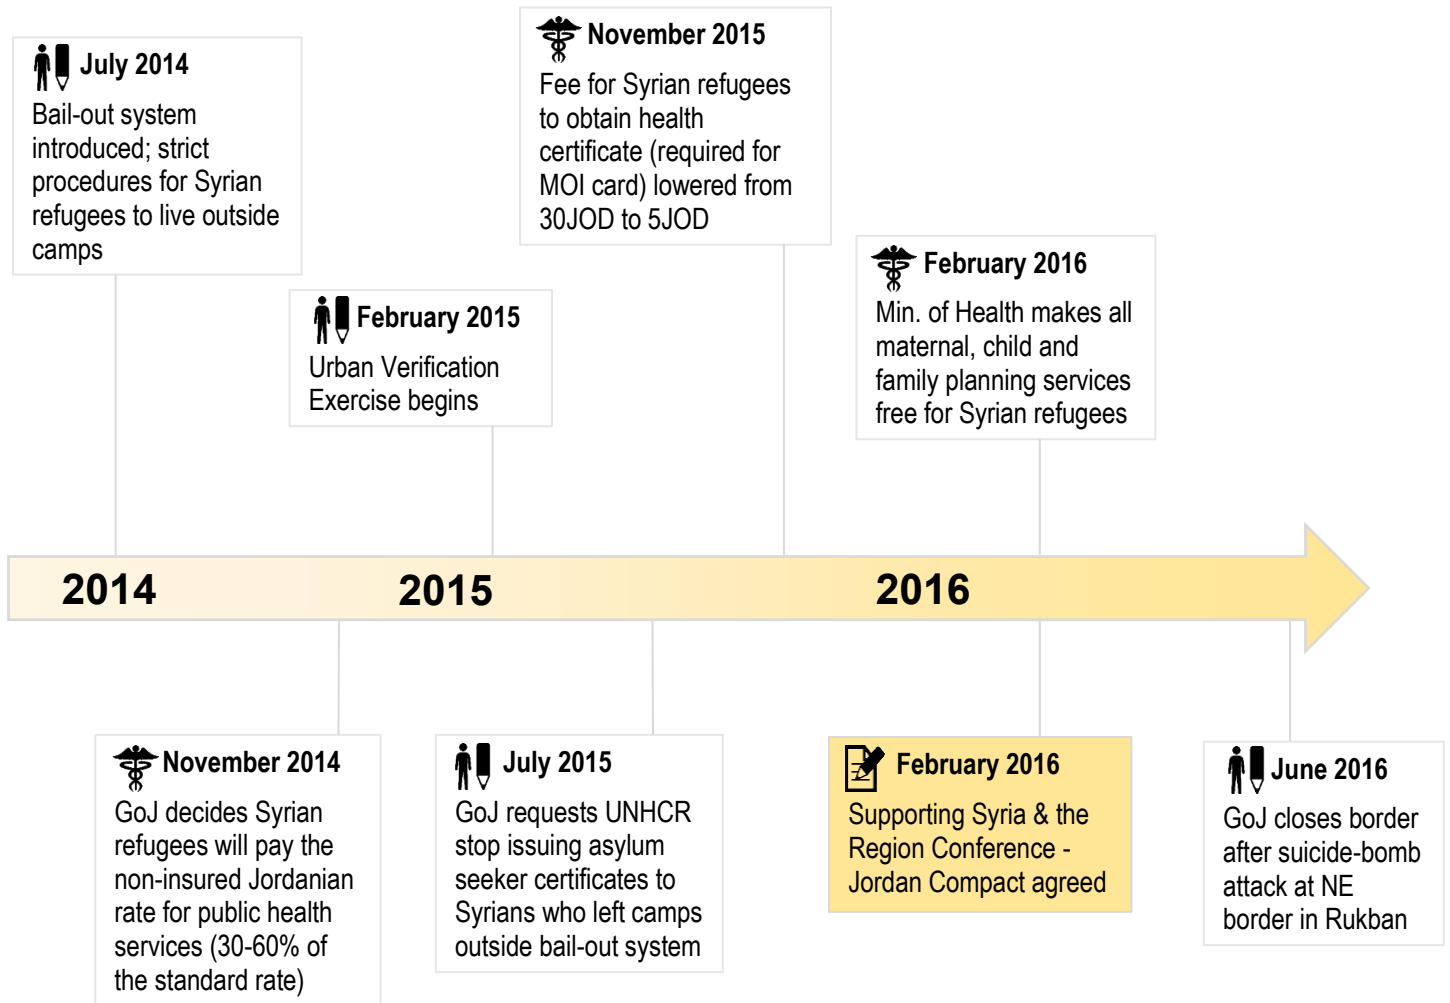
July 2014
Bail-out system introduced; strict procedures for Syrian refugees to live outside camps

February 2015
Urban Verification Exercise begins

November 2015
Fee for Syrian refugees to obtain health certificate (required for MOI card) lowered from 30JOD to 5JOD

February 2016
Min. of Health makes all maternal, child and family planning services free for Syrian refugees

2014

2015

2016

November 2014
GoJ decides Syrian refugees will pay the non-insured Jordanian rate for public health services (30-60% of the standard rate)

July 2015
GoJ requests UNHCR stop issuing asylum seeker certificates to Syrians who left camps outside bail-out system

February 2016
Supporting Syria & the Region Conference - Jordan Compact agreed

June 2016
GoJ closes border after suicide-bomb attack at NE border in Rukban